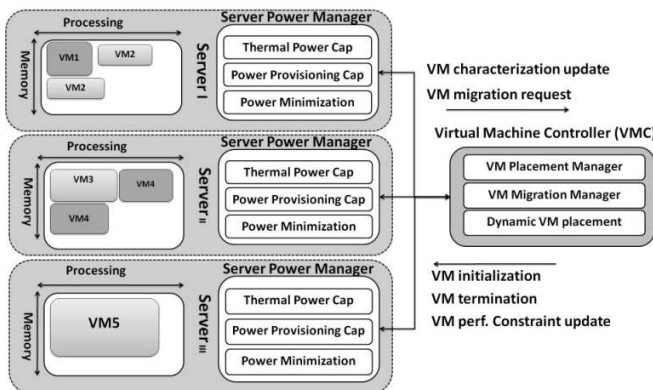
Processing

Memory

VM1

VM2

VM2

Server I

Server Power Manager

Thermal Power Cap

Power Provisioning Cap

Power Minimization

Processing

Memory

VM3

VM4

VM4

Server II

Server Power Manager

Thermal Power Cap

Power Provisioning Cap

Power Minimization

Processing

Memory

VM5

Server III

Server Power Manager

Thermal Power Cap

Power Provisioning Cap

Power Minimization

VM characterization update

VM migration request

Virtual Machine Controller (VMC)

VM Placement Manager

VM Migration Manager

Dynamic VM placement

VM initialization

VM termination

VM perf. Constraint update